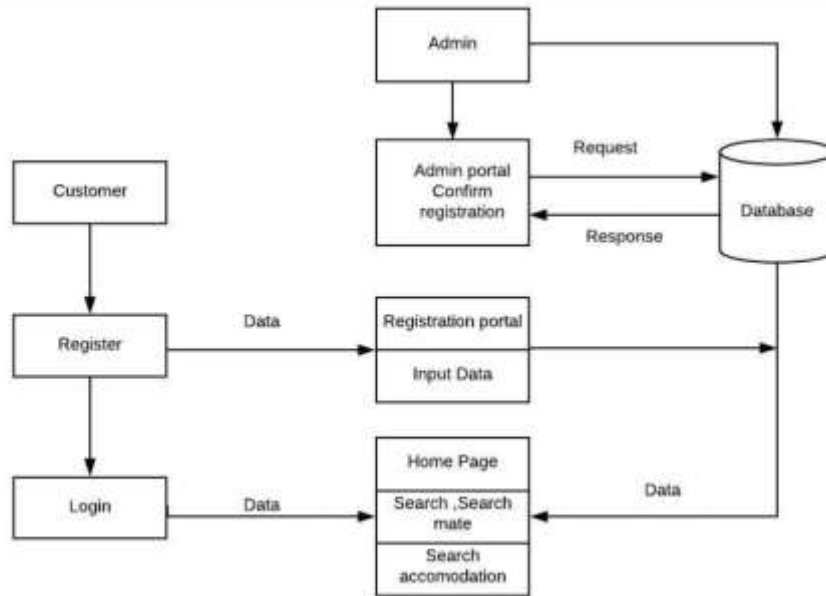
Admin

Admin portal
Confirm
registration

Request

Response

Database

Customer

Register

Data

Registration portal

Input Data

Login

Data

Home Page

Search ,Search
mate

Search
accomodation

Data